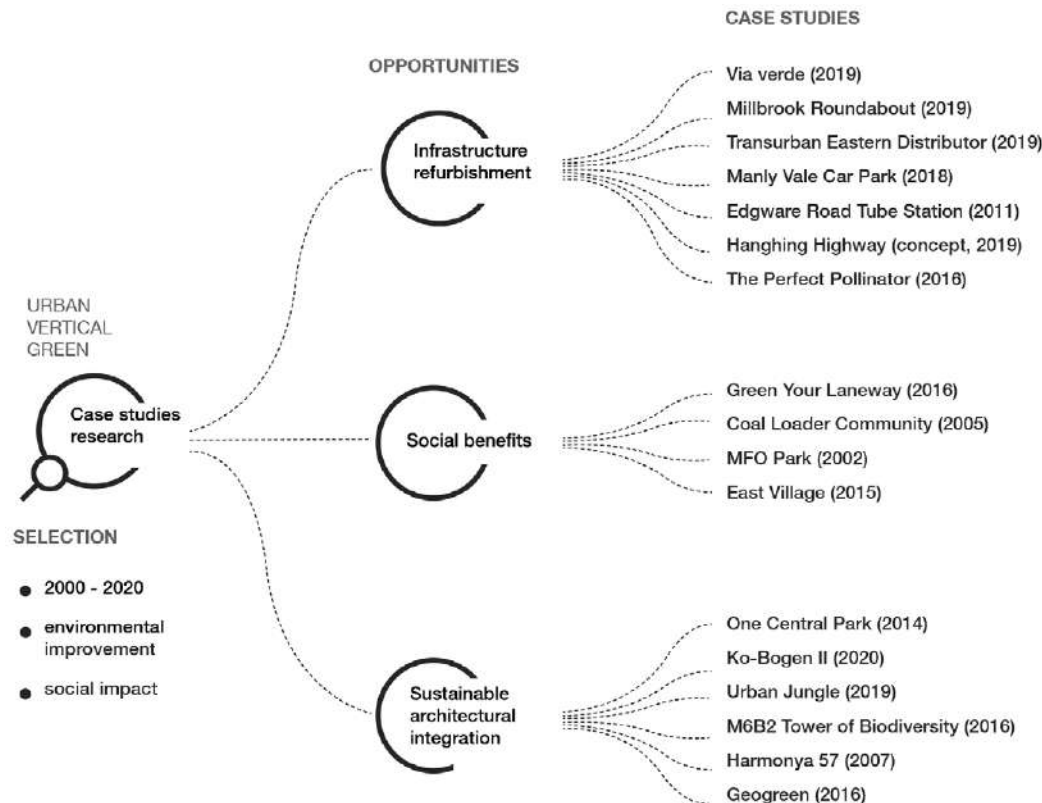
CASE STUDIES

OPPORTUNITIES

Via verde (2019)
Millbrook Roundabout (2019)
Transurban Eastern Distributor (2019)
Manly Vale Car Park (2018)
Edgware Road Tube Station (2011)
Hanghing Highway (concept, 2019)
The Perfect Pollinator (2016)

Infrastructure refurbishment

URBAN VERTICAL GREEN

Case studies research

Social benefits

Green Your Laneway (2016)
Coal Loader Community (2005)
MFO Park (2002)
East Village (2015)

SELECTION

2000 - 2020

environmental improvement

social impact

Sustainable architectural integration

One Central Park (2014)
Ko-Bogen II (2020)
Urban Jungle (2019)
M6B2 Tower of Biodiversity (2016)
Harmonya 57 (2007)
Geogreen (2016)